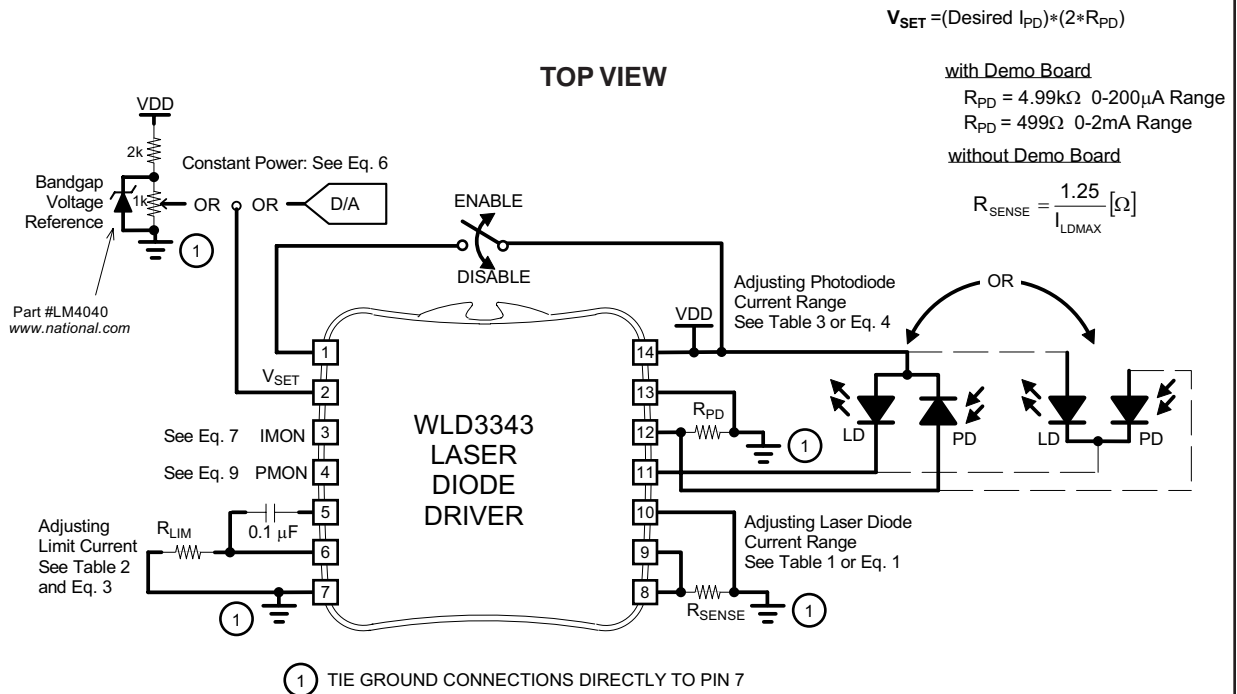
$V_{SET}$ =(Desired $I_{PD}$)∗(2∗$R_{PD}$)

TOP VIEW

with Demo Board
$R_{PD}$ = 4.99kΩ 0-200μA Range
$R_{PD}$ = 499Ω 0-2mA Range
without Demo Board

$R_{SENSE} = \frac{1.25}{I_{LDMAX}}[\Omega]$

VDD
2k
1k
Bandgap Voltage Reference
Constant Power: See Eq. 6
OR
OR
D/A
ENABLE
DISABLE
1
Part #LM4040
www.national.com

Adjusting Photodiode Current Range
See Table 3 or Eq. 4
OR
VDD

1
$V_{SET}$ 2
See Eq. 7 IMON 3
See Eq. 9 PMON 4
5
0.1 μF
6
7
Adjusting Limit Current See Table 2 and Eq. 3
$R_{LIM}$
1

WLD3343 LASER DIODE DRIVER

14
13
12
11
10
9
8
$R_{PD}$
1
LD
PD
LD
PD
Adjusting Laser Diode Current Range
See Table 1 or Eq. 1
$R_{SENSE}$
1

1 TIE GROUND CONNECTIONS DIRECTLY TO PIN 7